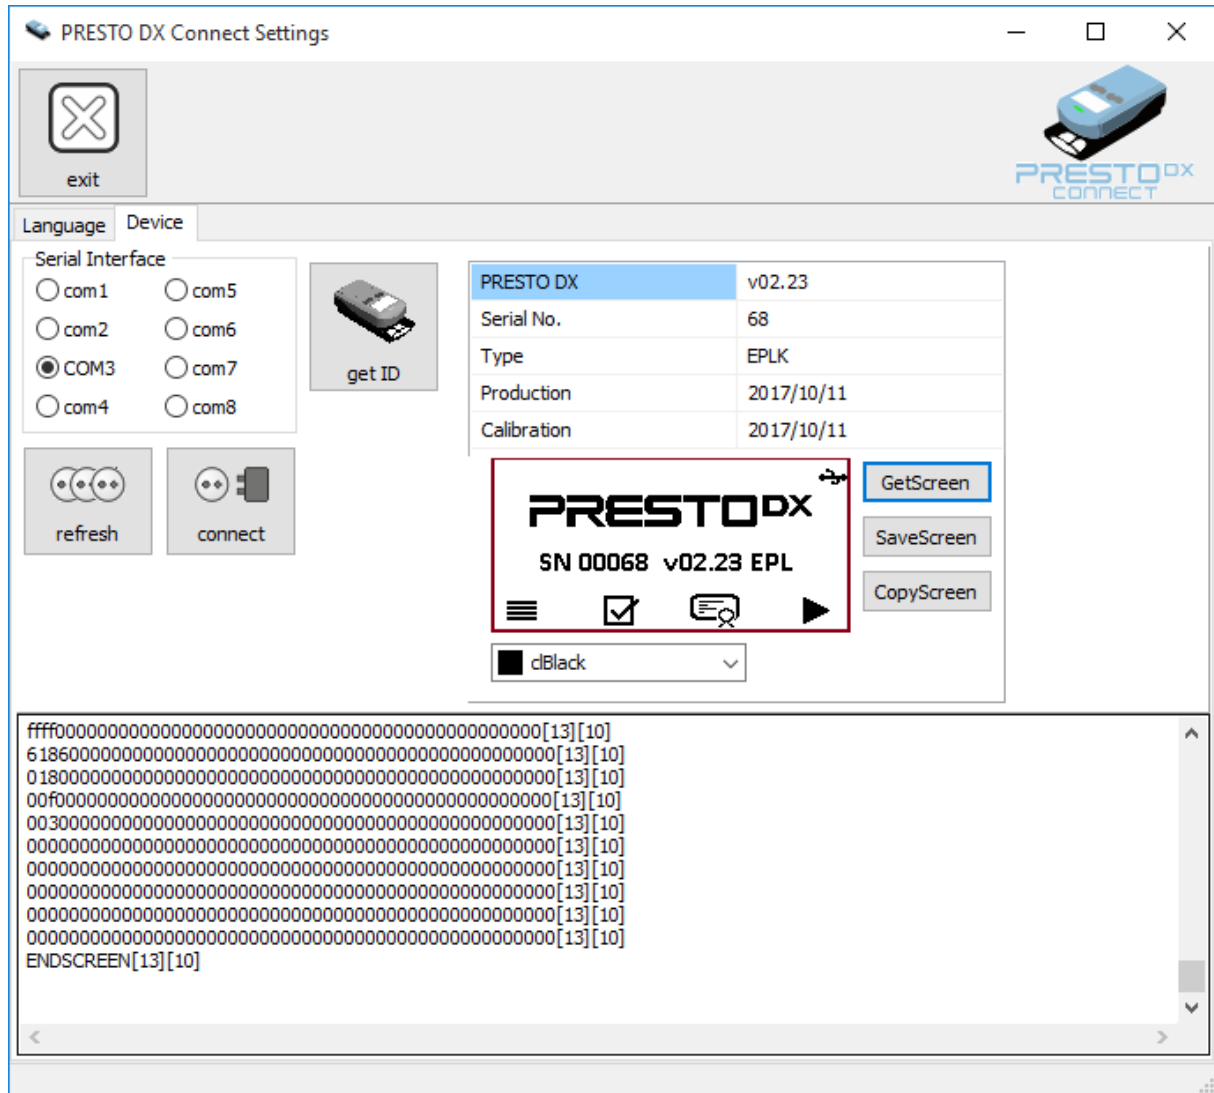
PRESTO DX Connect Settings

exit

PRESTO DX CONNECT

Language Device

Serial Interface
com1 com5
com2 com6
COM3 com7
com4 com8

get ID

refresh connect

| PRESTO DX | v02.23 |
|---|---|
| Serial No. | 68 |
| Type | EPLK |
| Production | 2017/10/11 |
| Calibration | 2017/10/11 |

PRESTO DX
SN 00068 v02.23 EPL

GetScreen
SaveScreen
CopyScreen

clBlack

ffff0000000000000000000000000000000000000000000[13][10]
61860000000000000000000000000000000000000000000[13][10]
01800000000000000000000000000000000000000000000[13][10]
00f00000000000000000000000000000000000000000000[13][10]
00300000000000000000000000000000000000000000000[13][10]
00000000000000000000000000000000000000000000000[13][10]
00000000000000000000000000000000000000000000000[13][10]
00000000000000000000000000000000000000000000000[13][10]
00000000000000000000000000000000000000000000000[13][10]
00000000000000000000000000000000000000000000000[13][10]
ENDSCREEN[13][10]